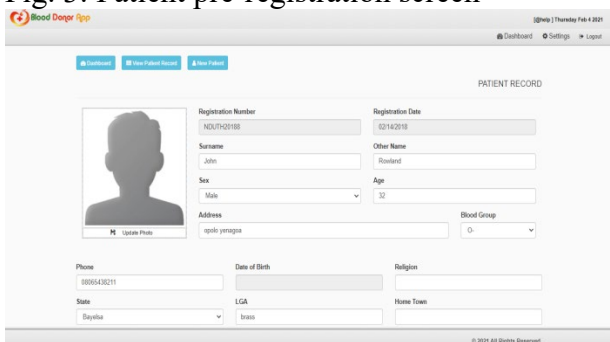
Fig. 5: Patient pre-registration screen

Blood Donor App

[@help] | Thursday Feb 4 2021

Dashboard Settings Logout

Dashboard View Patient Record New Patient

PATIENT RECORD

Registration Number
NDUTH20188

Registration Date
02/14/2018

Surname
John

Other Name
Rowland

Sex
Male

Age
32

Update Photo

Address
opolo yenagoa

Blood Group
O-

Phone
88665438211

Date of Birth

Religion

State
Bayelsa

LGA
brass

Home Town

© 2021 All Rights Reserved